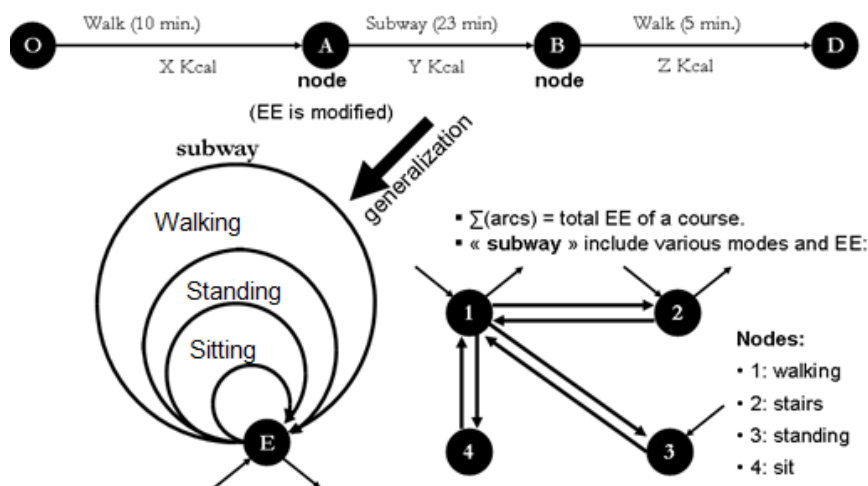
O
Walk (10 min.)
X Kcal
A
node
Subway (23 min)
Y Kcal
B
node
Walk (5 min.)
Z Kcal
D

(EE is modified)

generalization

subway
Walking
Standing
Sitting
E

• ∑(arcs) = total EE of a course.
• « **subway** » include various modes and EE:

1
2
3
4

**Nodes:**
• 1: walking
• 2: stairs
• 3: standing
• 4: sit